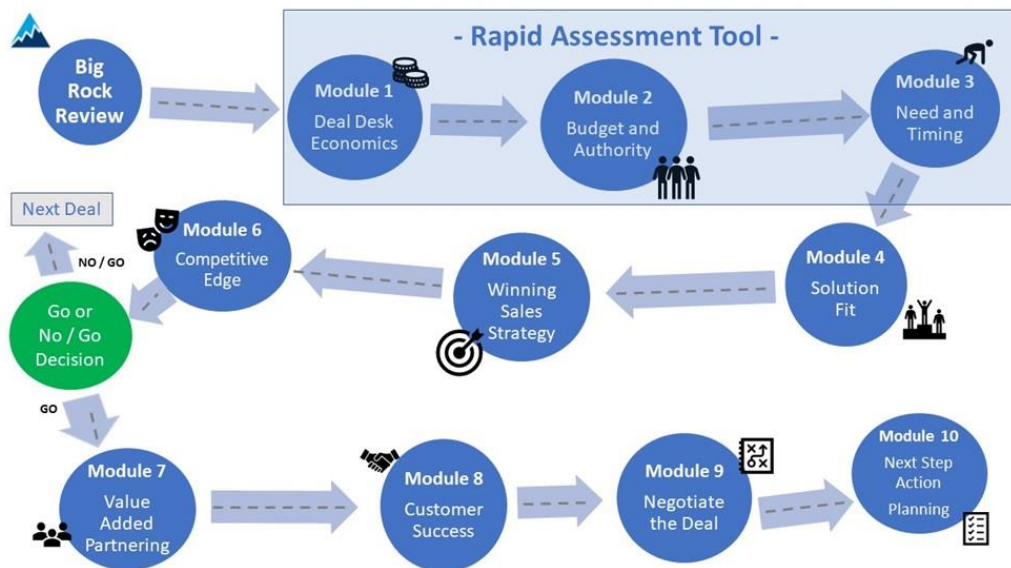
Big Rock Review

- Rapid Assessment Tool -

Module 1
Deal Desk Economics

Module 2
Budget and Authority

Module 3
Need and Timing

Module 4
Solution Fit

Module 5
Winning Sales Strategy

Module 6
Competitive Edge

Next Deal

NO / GO

Go or No / Go Decision

GO

Module 7
Value Added Partnering

Module 8
Customer Success

Module 9
Negotiate the Deal

Module 10
Next Step Action Planning